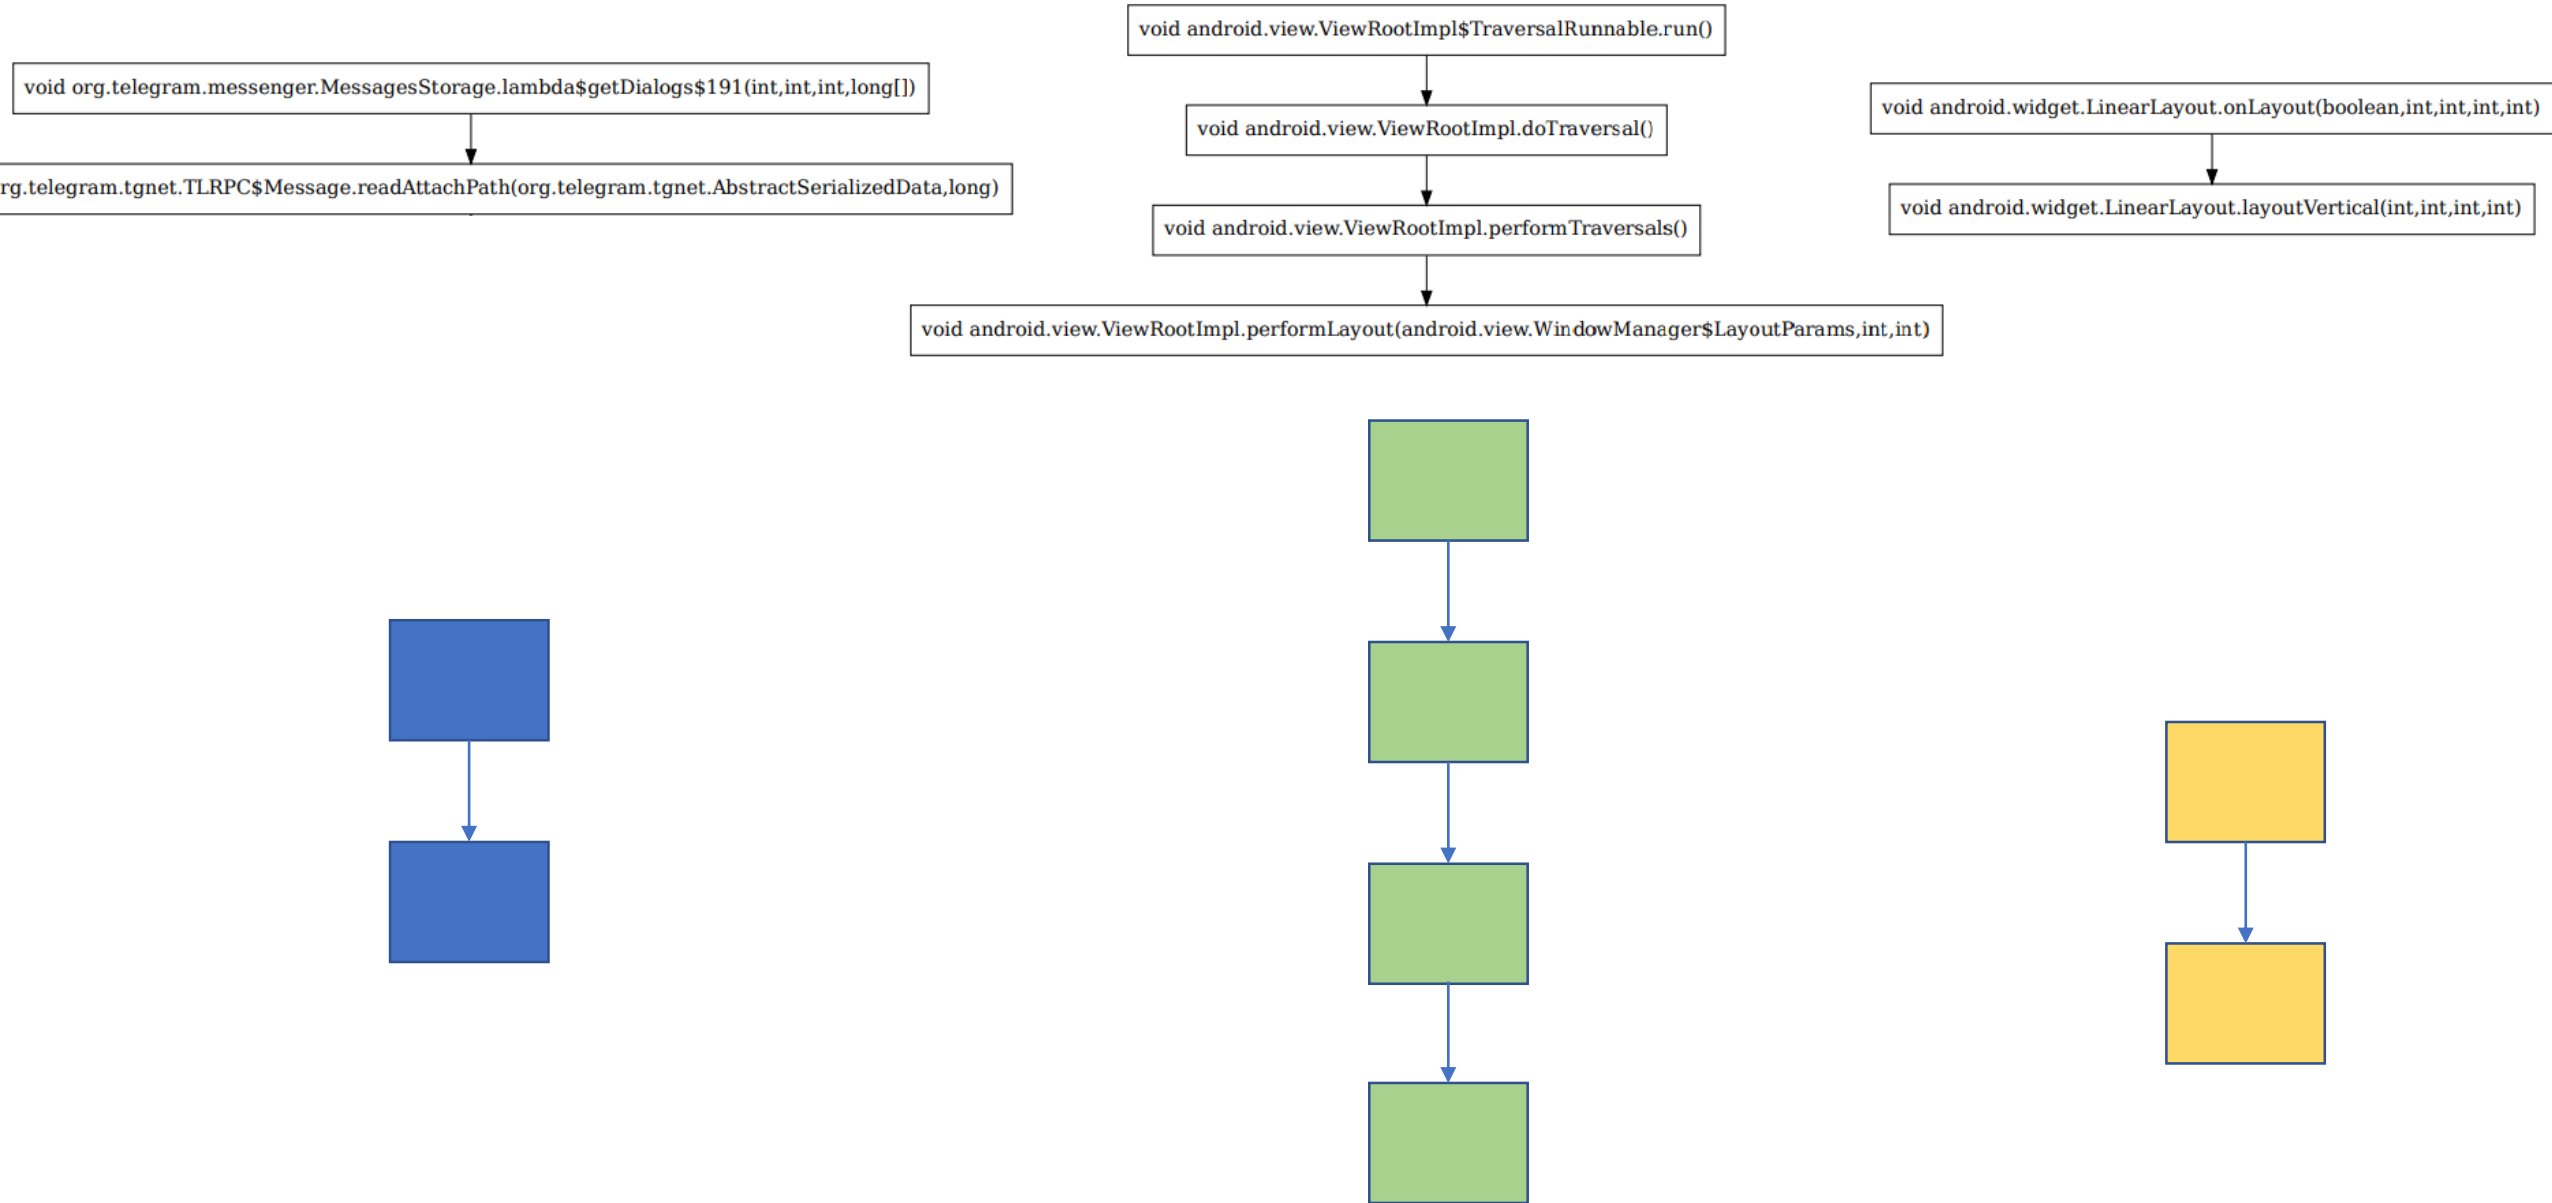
void android.view.ViewRootImpl$TraversalRunnable.run()

void org.telegram.messenger.MessagesStorage.lambda$getDialogs$191(int,int,int,long[])

void android.view.ViewRootImpl.doTraversal()

void android.widget.LinearLayout.onLayout(boolean,int,int,int,int)

rg.telegram.tgnet.TLRPC$Message.readAttachPath(org.telegram.tgnet.AbstractSerializedData,long)

void android.widget.LinearLayout.layoutVertical(int,int,int,int)

void android.view.ViewRootImpl.performTraversals()

void android.view.ViewRootImpl.performLayout(android.view.WindowManager$LayoutParams,int,int)